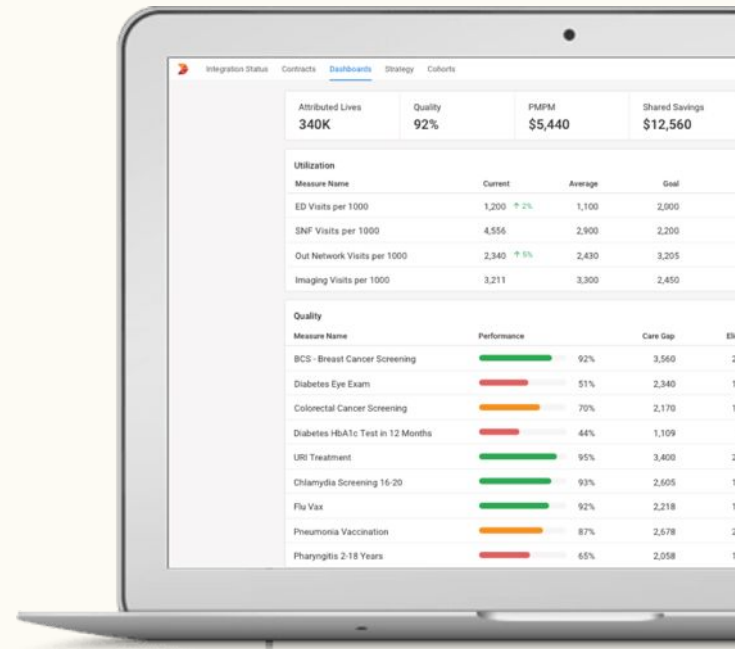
Integration Status Contracts Dashboards Strategy Cohorts

| Attributed Lives | Quality | PMPM | Shared Savings |
|---|---|---|---|
| 340K | 92% | $5,440 | $12,560 |

Utilization

| Measure Name | Current | Average | Goal |
|---|---|---|---|
| ED Visits per 1000 | 1,200 ↑ 2% | 1,100 | 2,000 |
| SNF Visits per 1000 | 4,556 | 2,900 | 2,200 |
| Out Network Visits per 1000 | 2,340 ↑ 5% | 2,430 | 3,205 |
| Imaging Visits per 1000 | 3,211 | 3,300 | 2,450 |

Quality

| Measure Name | Performance | Care Gap | El |
|---|---|---|---|
| BCS - Breast Cancer Screening | 92% | 3,560 | 2 |
| Diabetes Eye Exam | 51% | 2,340 | 1 |
| Colorectal Cancer Screening | 70% | 2,170 | 1 |
| Diabetes HbA1c Test in 12 Months | 44% | 1,109 | |
| URI Treatment | 95% | 3,400 | 2 |
| Chlamydia Screening 16-20 | 93% | 2,605 | 1 |
| Flu Vax | 92% | 2,218 | 1 |
| Pneumonia Vaccination | 87% | 2,678 | 2 |
| Pharyngitis 2-18 Years | 65% | 2,058 | 1 |